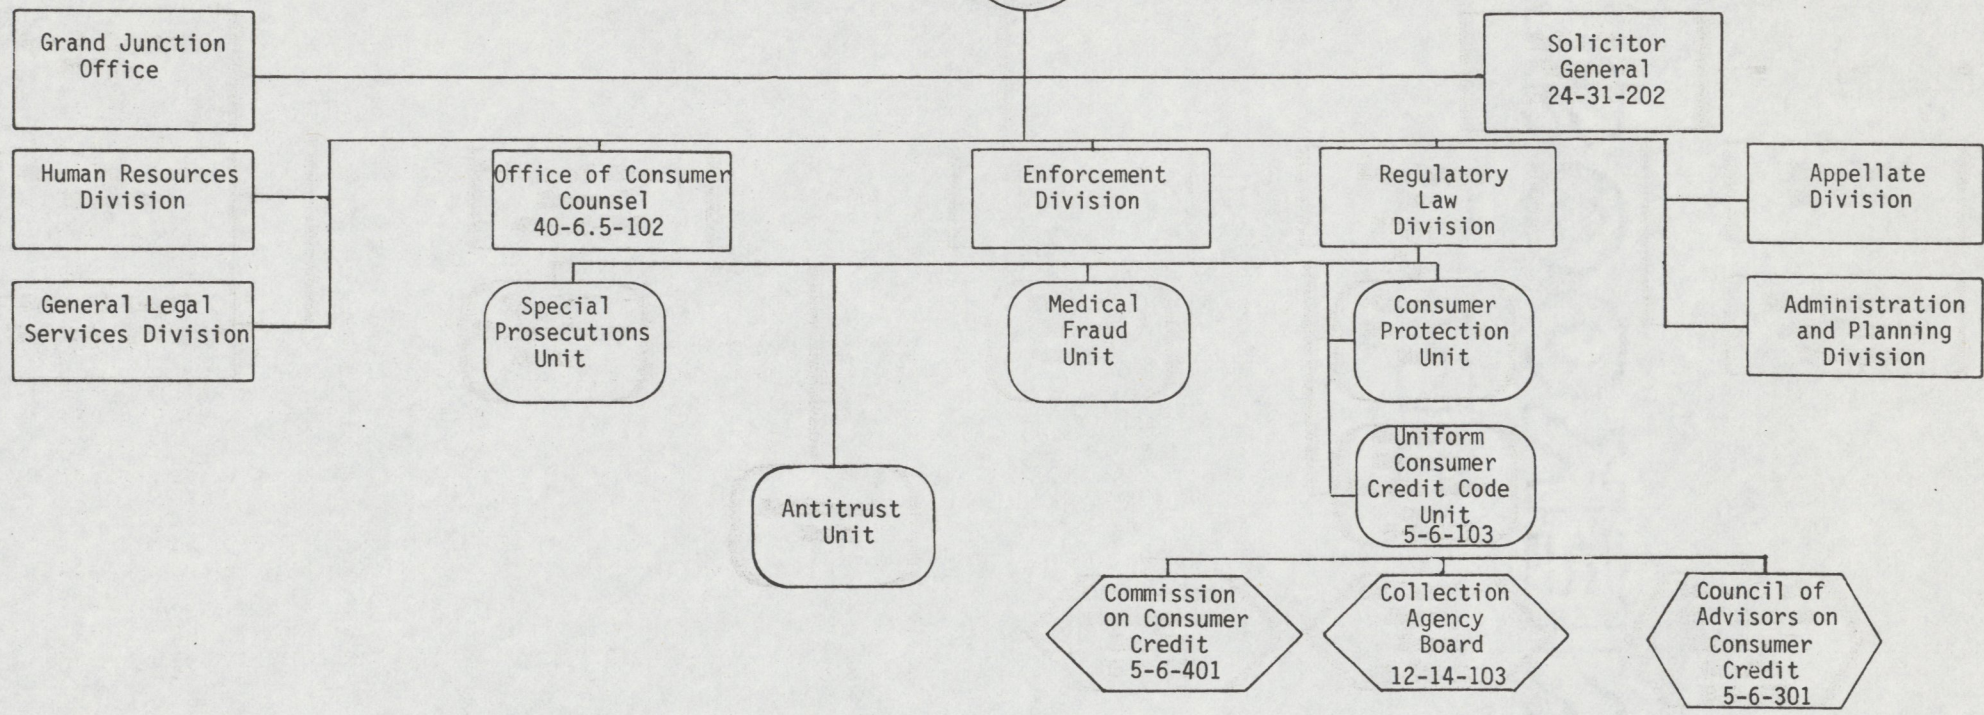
Grand Junction Office

Solicitor General 24-31-202

Human Resources Division

General Legal Services Division

Office of Consumer Counsel 40-6.5-102

Enforcement Division

Regulatory Law Division

Appellate Division

Administration and Planning Division

Special Prosecutions Unit

Medical Fraud Unit

Consumer Protection Unit

Uniform Consumer Credit Code Unit 5-6-103

Antitrust Unit

Commission on Consumer Credit 5-6-401

Collection Agency Board 12-14-103

Council of Advisors on Consumer Credit 5-6-301